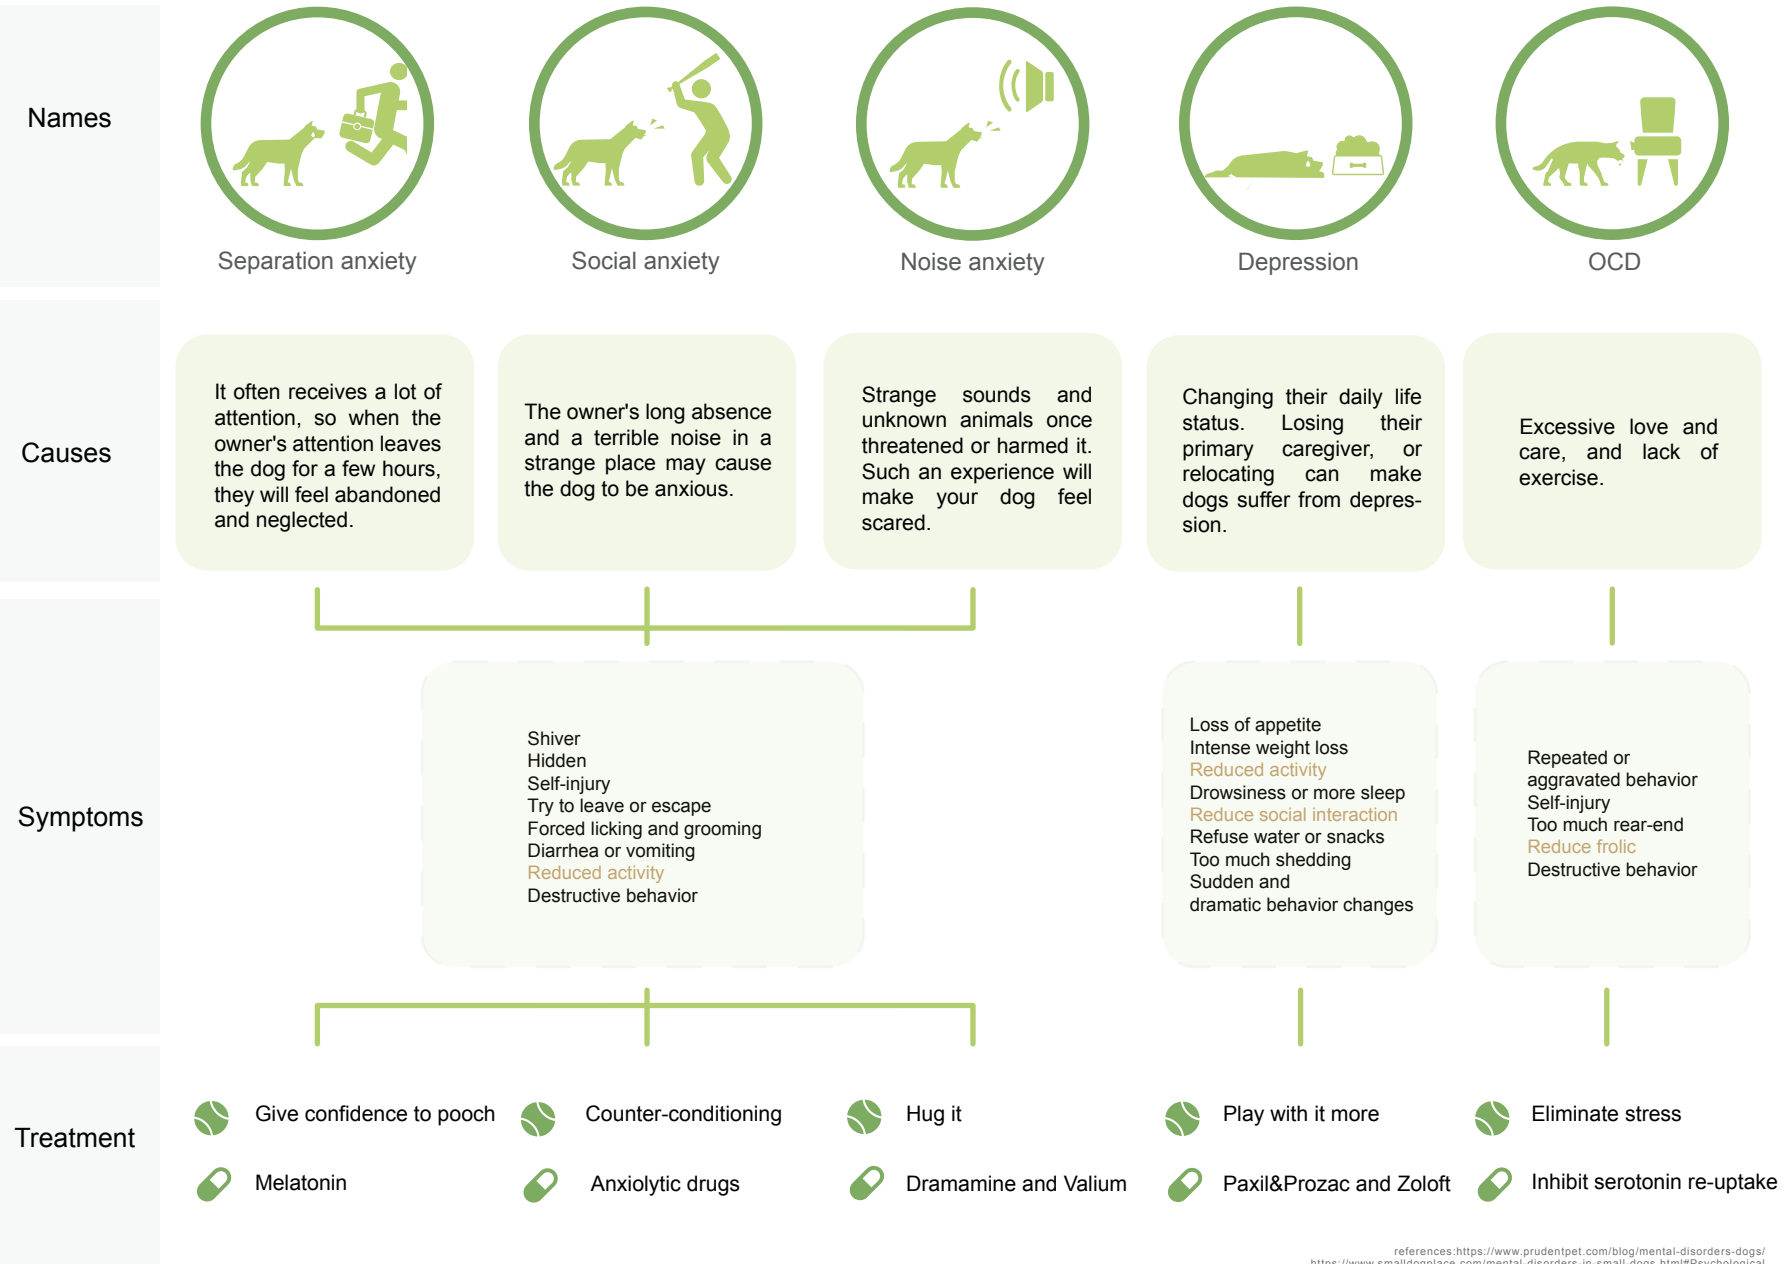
Names

Separation anxiety

Social anxiety

Noise anxiety

Depression

OCD

Causes

It often receives a lot of attention, so when the owner's attention leaves the dog for a few hours, they will feel abandoned and neglected.

The owner's long absence and a terrible noise in a strange place may cause the dog to be anxious.

Strange sounds and unknown animals once threatened or harmed it. Such an experience will make your dog feel scared.

Changing their daily life status. Losing their primary caregiver, or relocating can make dogs suffer from depression.

Excessive love and care, and lack of exercise.

Symptoms

Shiver
Hidden
Self-injury
Try to leave or escape
Forced licking and grooming
Diarrhea or vomiting
Reduced activity
Destructive behavior

Loss of appetite
Intense weight loss
Reduced activity
Drowsiness or more sleep
Reduce social interaction
Refuse water or snacks
Too much shedding
Sudden and dramatic behavior changes

Repeated or aggravated behavior
Self-injury
Too much rear-end
Reduce frolic
Destructive behavior

Treatment

Give confidence to pooch

Counter-conditioning

Hug it

Play with it more

Eliminate stress

Melatonin

Anxiolytic drugs

Dramamine and Valium

Paxil&Prozac and Zoloft

Inhibit serotonin re-uptake

references:https://www.prudentpet.com/blog/mental-disorders-dogs/
https://www.smalldogplace.com/mental-disorders-in-small-dogs.html#Psychological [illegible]